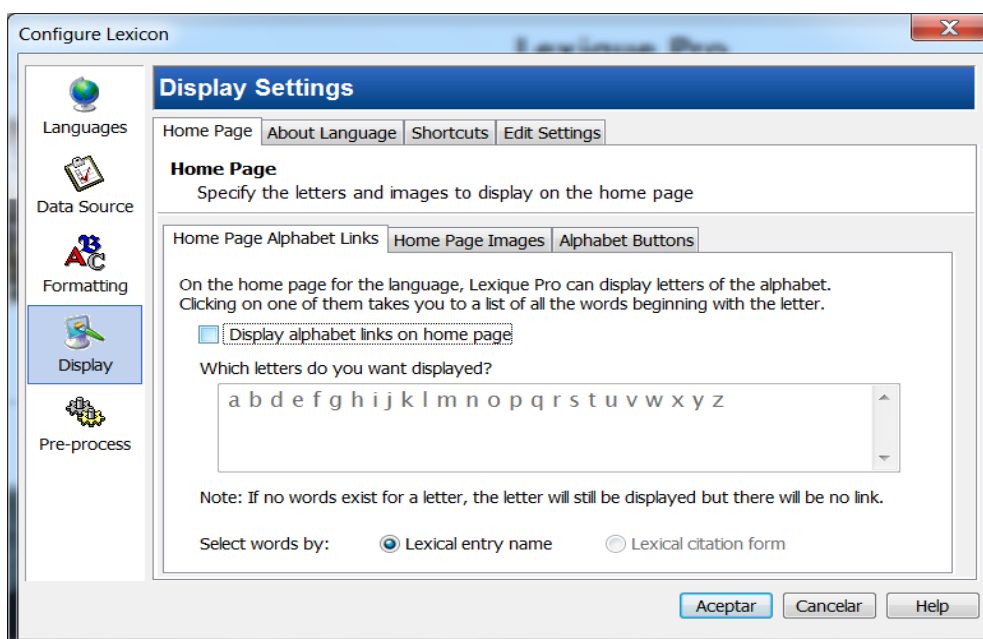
Configure Lexicon

Lexique Pro

Languages

Data Source

Formatting

Display

Pre-process

Display Settings

Home Page | About Language | Shortcuts | Edit Settings

Home Page
Specify the letters and images to display on the home page

Home Page Alphabet Links | Home Page Images | Alphabet Buttons

On the home page for the language, Lexique Pro can display letters of the alphabet. Clicking on one of them takes you to a list of all the words beginning with the letter.

Display alphabet links on home page

Which letters do you want displayed?

a b d e f g h i j k l m n o p q r s t u v w x y z

Note: If no words exist for a letter, the letter will still be displayed but there will be no link.

Select words by: Lexical entry name Lexical citation form

Aceptar Cancelar Help